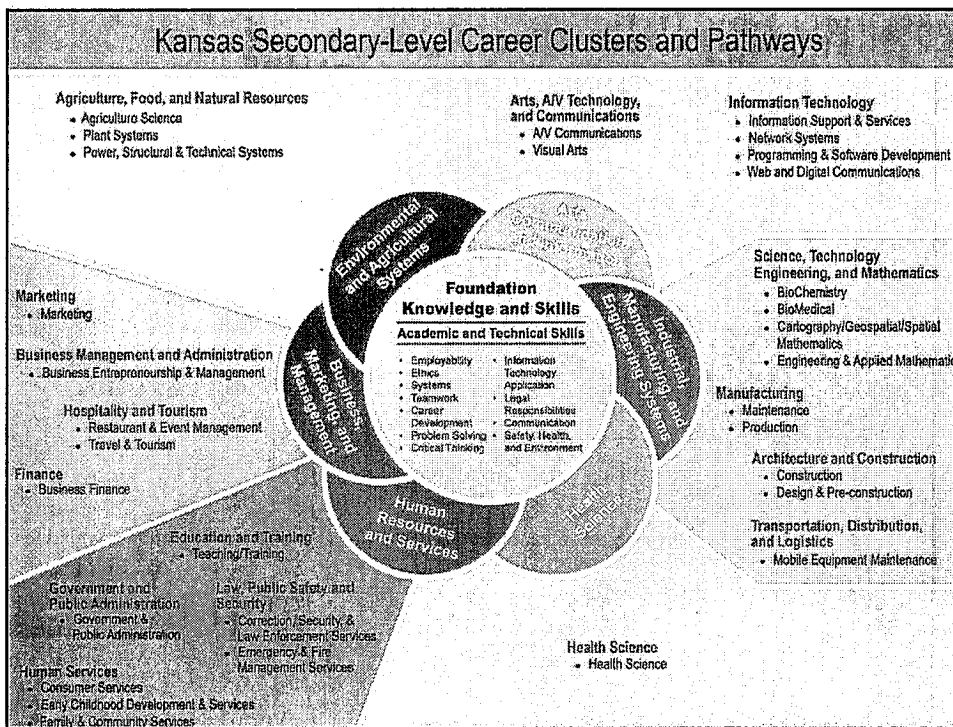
Kansas Secondary-Level Career Clusters and Pathways

Agriculture, Food, and Natural Resources
- Agriculture Science
- Plant Systems
- Power, Structural & Technical Systems

Arts, A/V Technology, and Communications
- A/V Communications
- Visual Arts

Information Technology
- Information Support & Services
- Network Systems
- Programming & Software Development
- Web and Digital Communications

Environmental and Agricultural Systems

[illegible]

Foundation Knowledge and Skills

Academic and Technical Skills

- Employability
- Ethics
- Systems
- Teamwork
- Career Development
- Problem Solving
- Critical Thinking

- Information Technology Application
- Legal Responsibilities
- Communication
- Safety, Health, and Environment

Industrial, Manufacturing, and Engineering Systems

Business, Marketing, and Management

Human Resources and Services

Health Science

Science, Technology Engineering, and Mathematics
- BioChemistry
- BioMedical
- Cartography/Geospatial/Spatial Mathematics
- Engineering & Applied Mathematic

Marketing
- Marketing

Business Management and Administration
- Business Entrepreneurship & Management

Hospitality and Tourism
- Restaurant & Event Management
- Travel & Tourism

Finance
- Business Finance

Manufacturing
- Maintenance
- Production

Architecture and Construction
- Construction
- Design & Pre-construction

Transportation, Distribution, and Logistics
- Mobile Equipment Maintenance

Education and Training
- Teaching/Training

Government and Public Administration
- Government & Public Administration

Law, Public Safety and Security
- Correction/Security & Law Enforcement Services
- Emergency & Fire Management Services

Health Science
- Health Science

Human Services
- Consumer Services
- Early Childhood Development & Services
- Family & Community Services